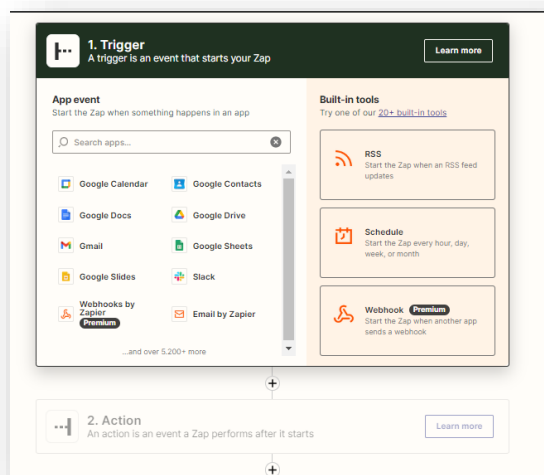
1. Trigger
A trigger is an event that starts your Zap

Learn more

App event
Start the Zap when something happens in an app

Search apps...

Google Calendar
Google Contacts
Google Docs
Google Drive
Gmail
Google Sheets
Google Slides
Slack
Webhooks by Zapier
Premium
Email by Zapier

...and over 5,200+ more

Built-in tools
Try one of our 20+ built-in tools

RSS
Start the Zap when an RSS feed updates

Schedule
Start the Zap every hour, day, week, or month

Webhook
Premium
Start the Zap when another app sends a webhook

+

2. Action
An action is an event a Zap performs after it starts

Learn more

+